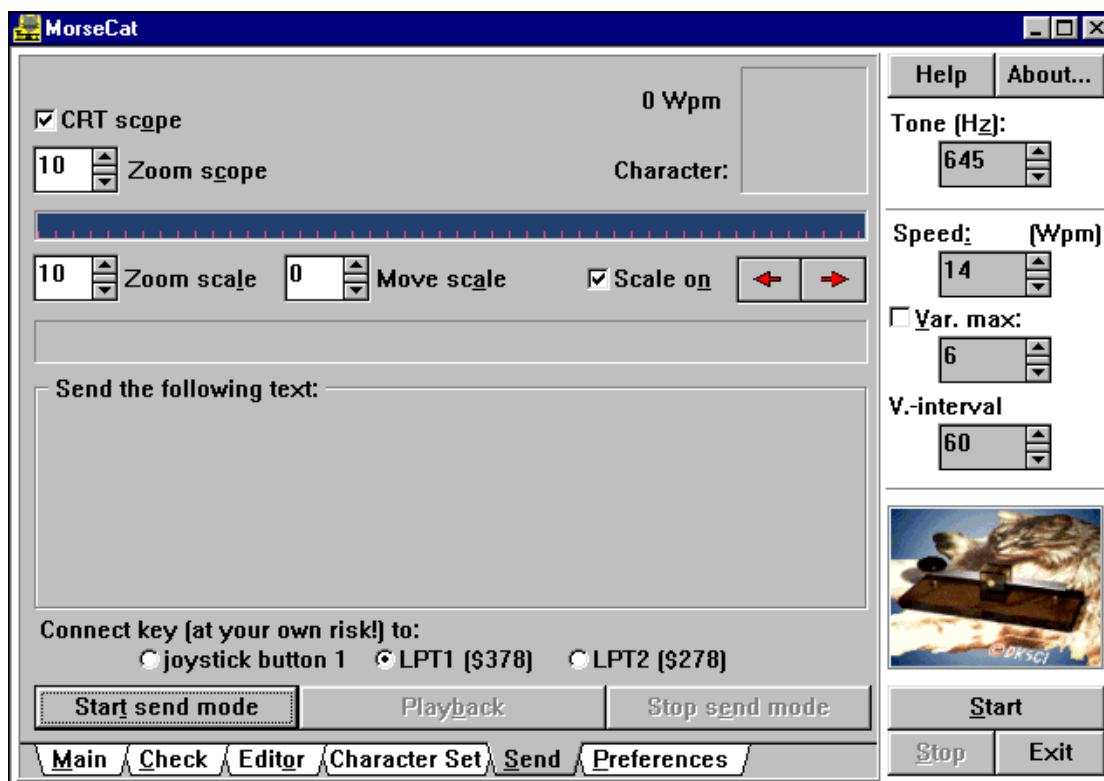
MorseCat

CRT scope

10 Zoom scope

0 Wpm

Character:

10 Zoom scale

0 Move scale

Scale on

Send the following text:

Connect key (at your own risk!) to:

joystick button 1

LPT1 ($378)

LPT2 ($278)

Start send mode

Playback

Stop send mode

Main

Check

Editor

Character Set

Send

Preferences

Help

About...

Tone (Hz):

645

Speed:

(Wpm)

14

Var. max:

6

V.-interval

60

©DK5CI

Start

Stop

Exit